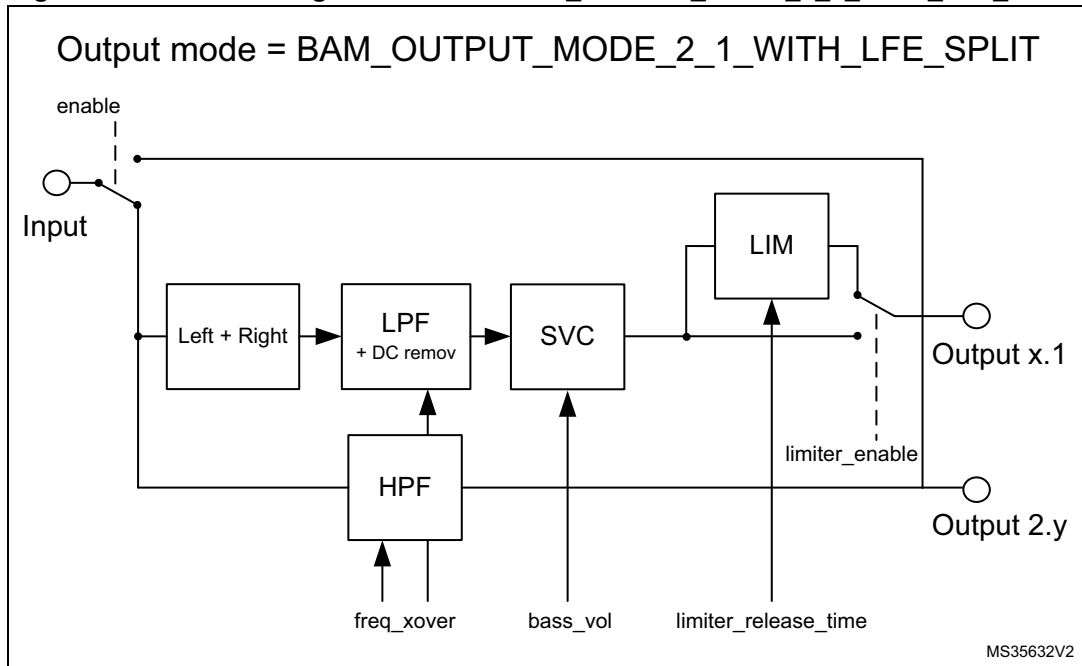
Output mode = BAM_OUTPUT_MODE_2_1_WITH_LFE_SPLIT

enable

Input

Left + Right

LPF
+ DC remov

SVC

LIM

Output x.1

limiter_enable

HPF

Output 2.y

freq_xover

bass_vol

limiter_release_time

MS35632V2